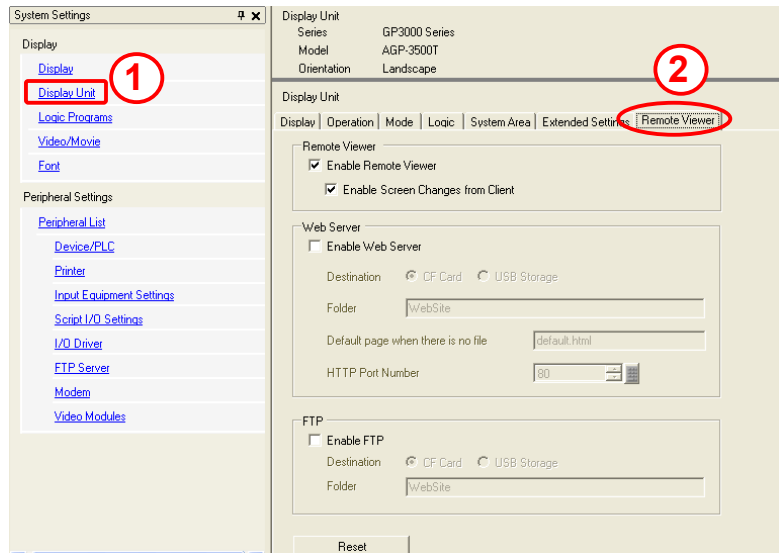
System Settings

Display

Display

Display Unit

1

Logic Programs

Video/Movie

Font

Peripheral Settings

Peripheral List

Device/PLC

Printer

Input Equipment Settings

Script I/O Settings

I/O Driver

FTP Server

Modem

Video Modules

Display Unit

| Series | GP3000 Series |
|---|---|
| Model | AGP-3500T |
| Orientation | Landscape |

2

Display Unit

Display | Operation | Mode | Logic | System Area | Extended Settings | Remote Viewer

Remote Viewer

☑ Enable Remote Viewer

☑ Enable Screen Changes from Client

Web Server

☐ Enable Web Server

Destination ◉ CF Card ○ USB Storage

Folder WebSite

Default page when there is no file default.html

HTTP Port Number 80

FTP

☐ Enable FTP

Destination ◉ CF Card ○ USB Storage

Folder WebSite

Reset